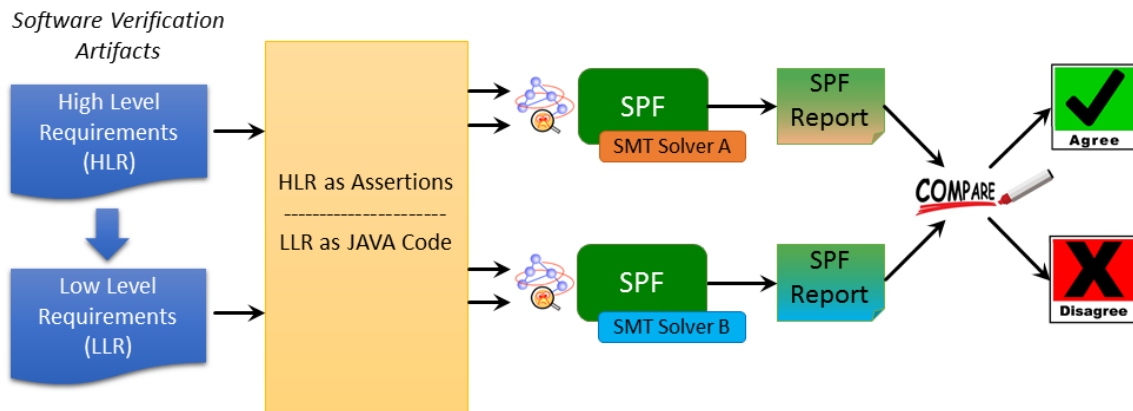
Software Verification Artifacts

High Level Requirements (HLR)

Low Level Requirements (LLR)

HLR as Assertions
----------------------
LLR as JAVA Code

SPF
SMT Solver A

SPF Report

SPF
SMT Solver B

SPF Report

COMPARE

Agree

Disagree